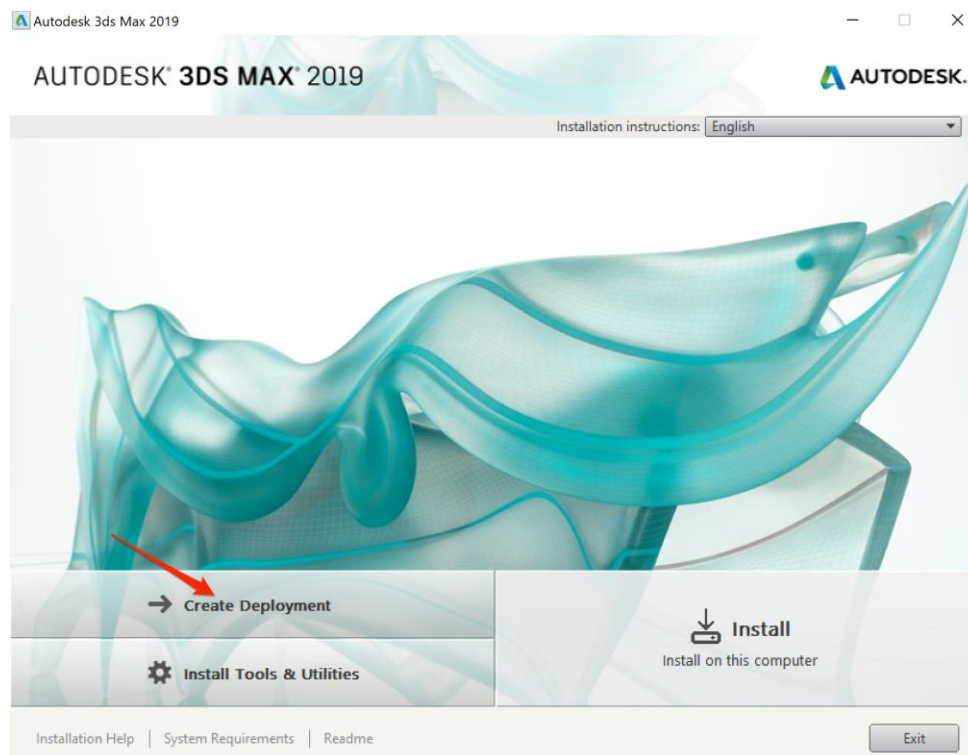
Autodesk 3ds Max 2019

AUTODESK® 3DS MAX® 2019

AUTODESK.

Installation instructions: English

Create Deployment

Install Tools & Utilities

Install

Install on this computer

Installation Help | System Requirements | Readme

Exit